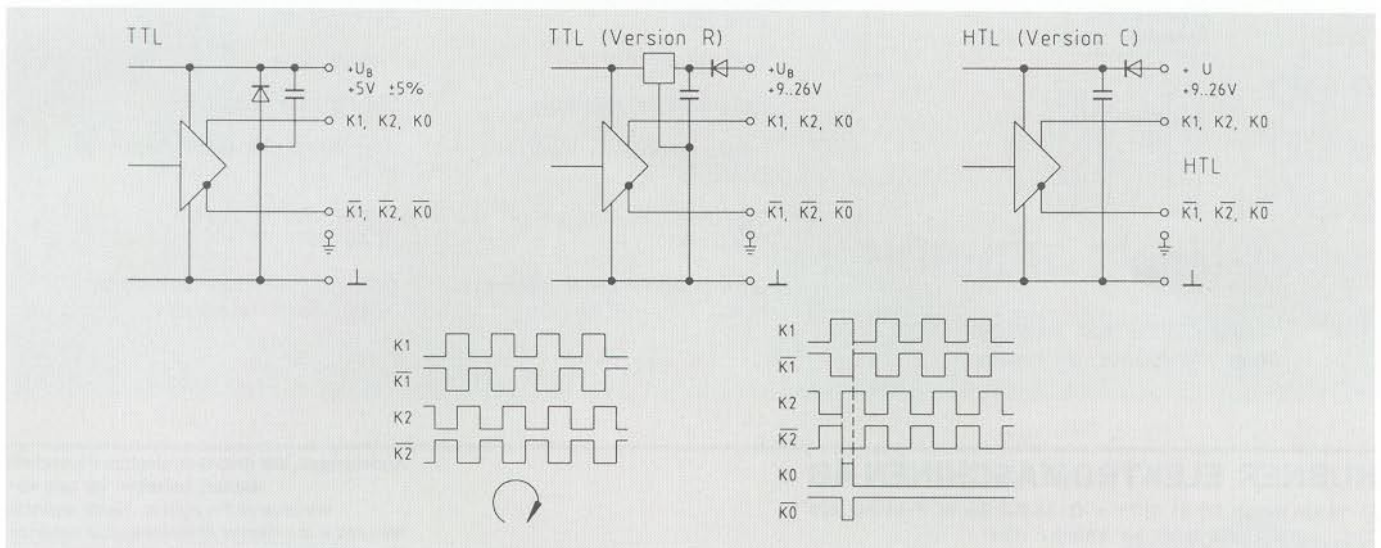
TTL

$+U_B$
+5V ±5%

K1, K2, K0

$\overline{K1}$, $\overline{K2}$, $\overline{K0}$

⊥

TTL (Version R)

$+U_B$
+9..26V

K1, K2, K0

$\overline{K1}$, $\overline{K2}$, $\overline{K0}$

⊥

HTL (Version C)

+ U
+9..26V

K1, K2, K0

HTL

$\overline{K1}$, $\overline{K2}$, $\overline{K0}$

⊥

K1
$\overline{K1}$
K2
$\overline{K2}$

K1
$\overline{K1}$
K2
$\overline{K2}$
K0
$\overline{K0}$